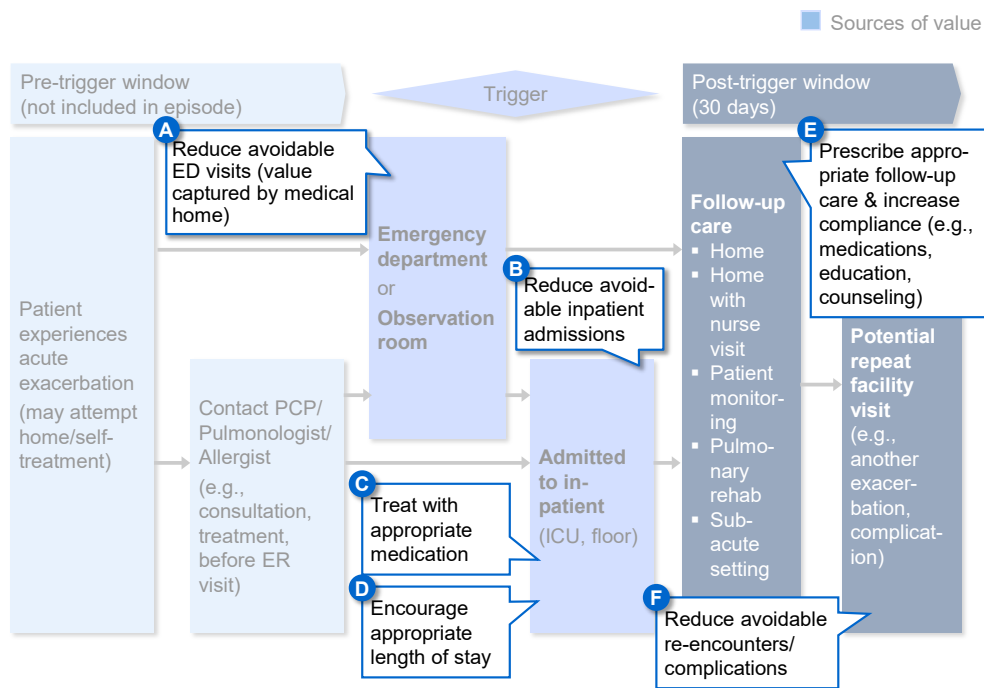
Sources of value

Pre-trigger window (not included in episode)

Trigger

Post-trigger window (30 days)

A Reduce avoidable ED visits (value captured by medical home)

E Prescribe appropriate follow-up care & increase compliance (e.g., medications, education, counseling)

Patient experiences acute exacerbation (may attempt home/self-treatment)

Emergency department or Observation room

B Reduce avoidable inpatient admissions

Follow-up care
▪ Home
▪ Home with nurse visit
▪ Patient monitoring
▪ Pulmonary rehab
▪ Subacute setting

Potential repeat facility visit (e.g., another exacerbation, complication)

Contact PCP/ Pulmonologist/ Allergist (e.g., consultation, treatment, before ER visit)

Admitted to inpatient (ICU, floor)

C Treat with appropriate medication

D Encourage appropriate length of stay

F Reduce avoidable re-encounters/ complications